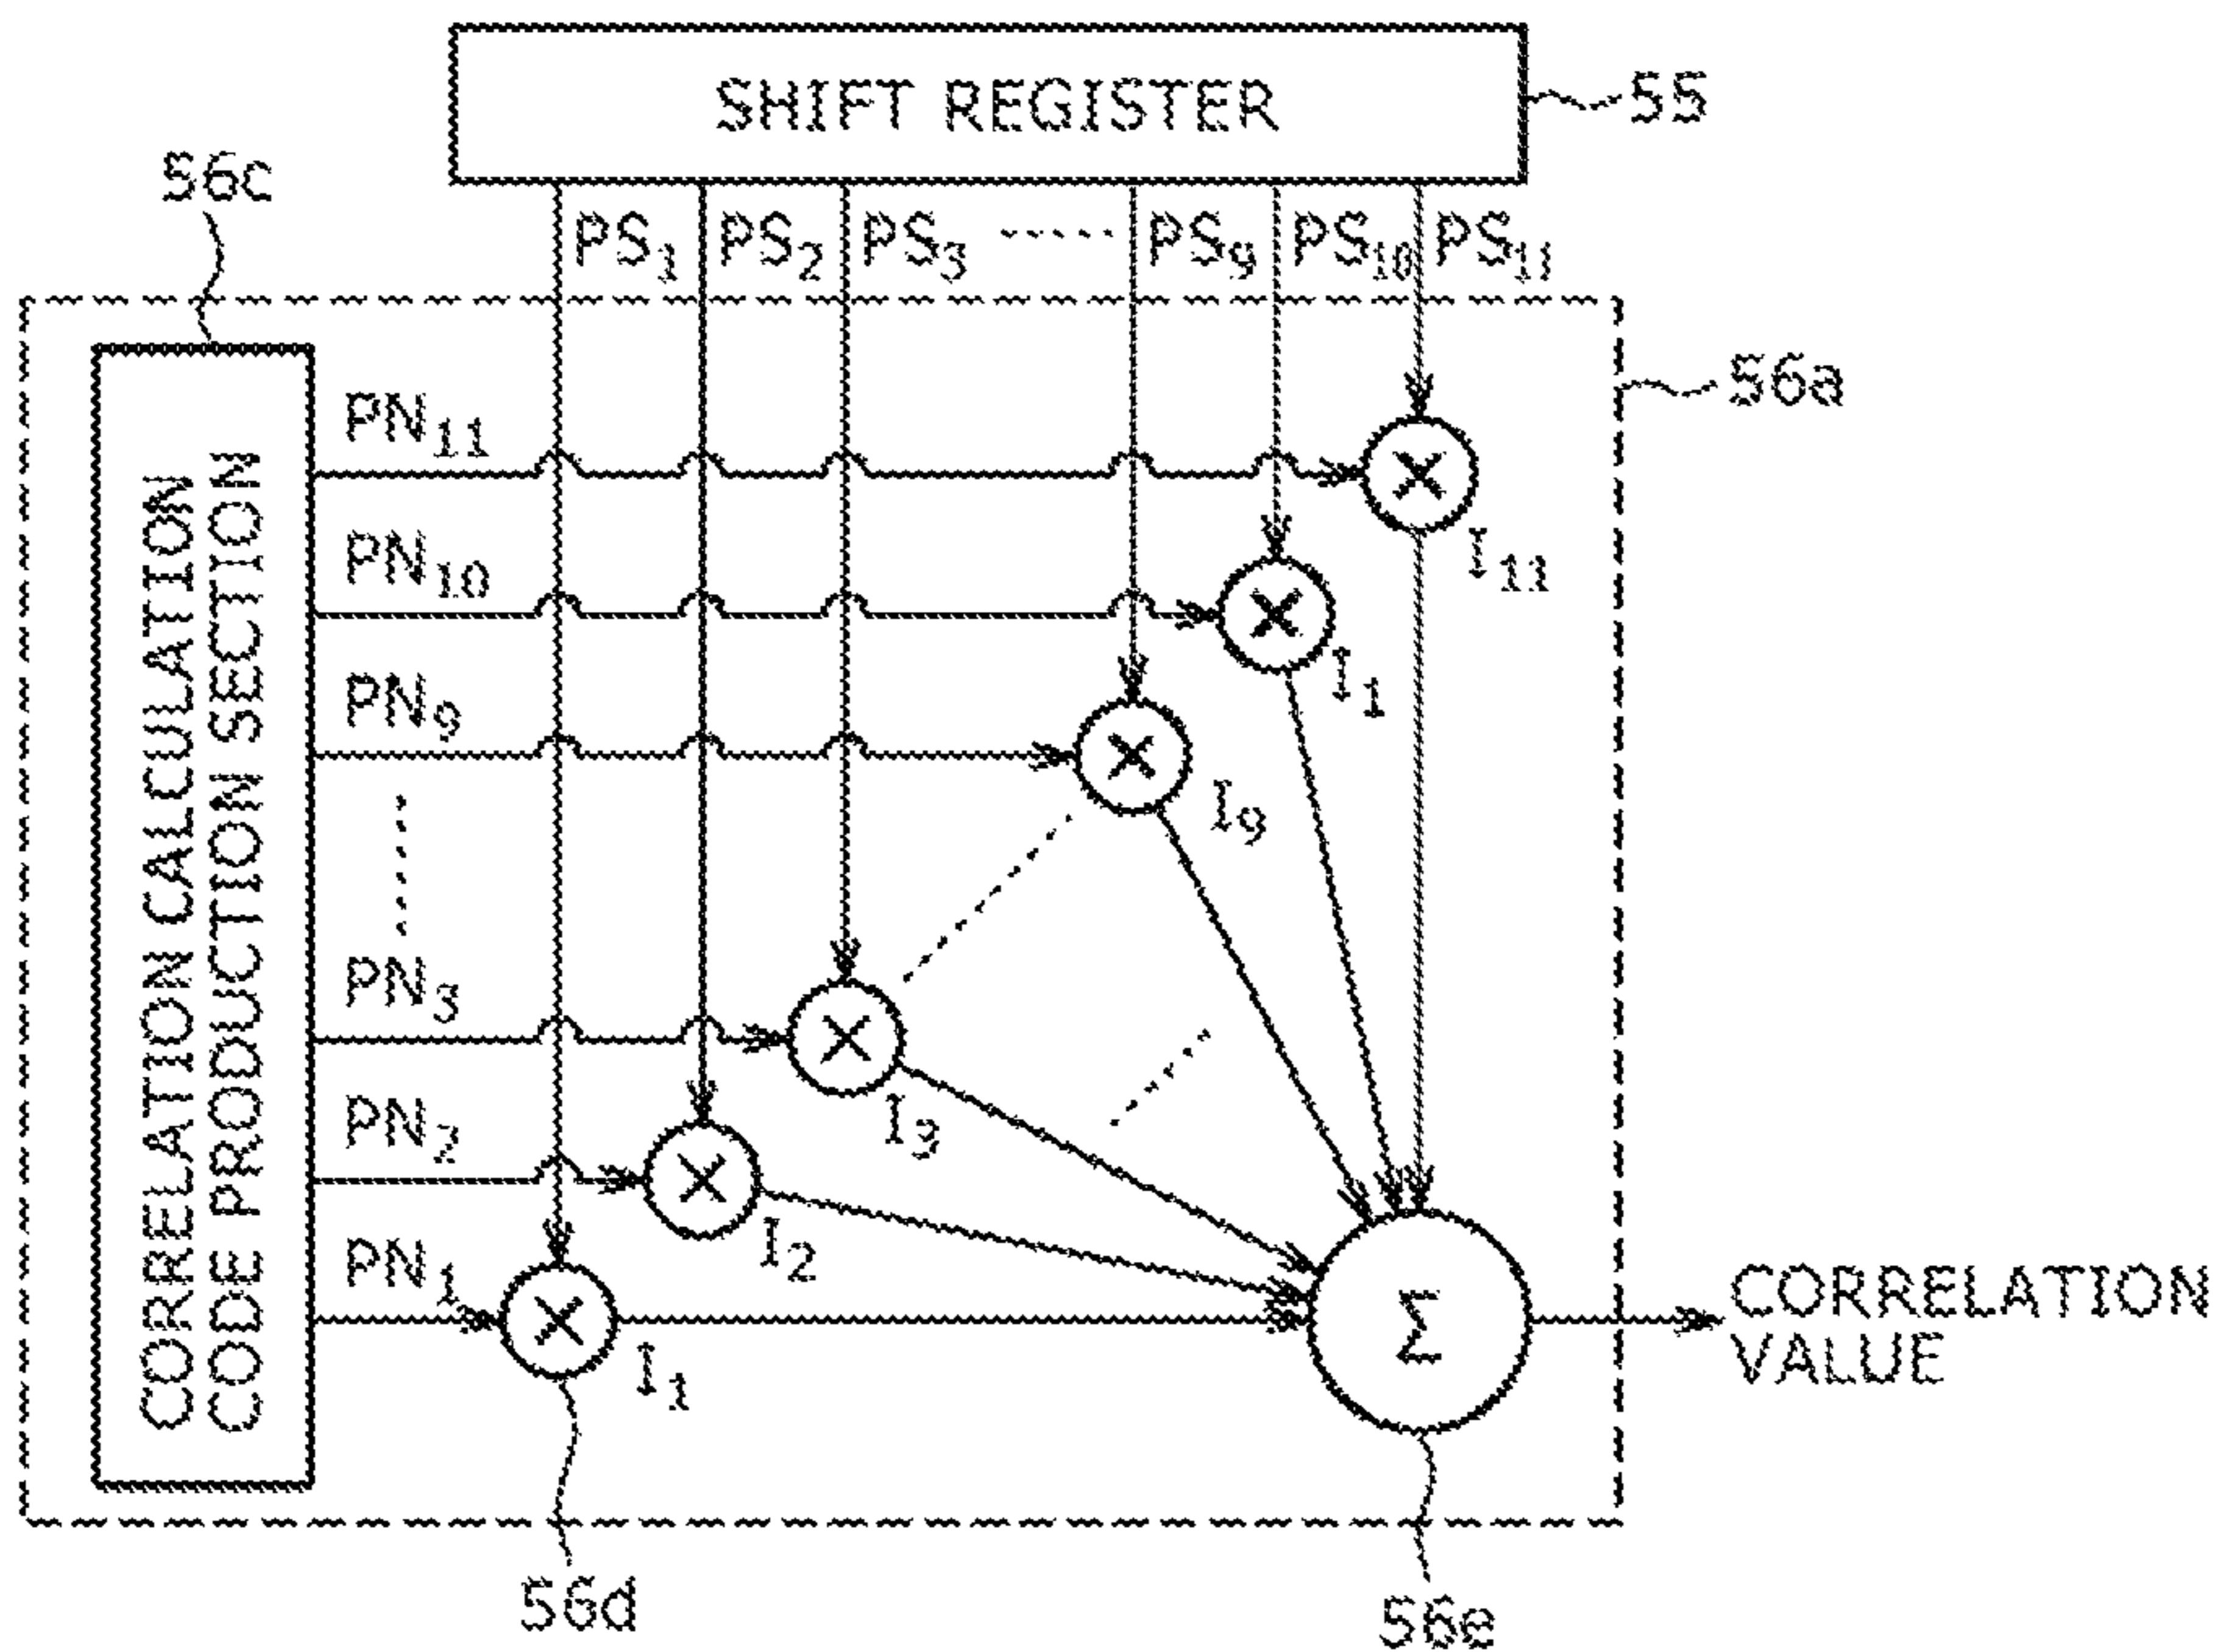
SHIFT REGISTER
55
56c
$PS_1$ $PS_2$ $PS_3$ ····· $PS_9$ $PS_{10}$ $PS_{11}$
56a
CORRELATION CALCULATION CODE PRODUCTION SECTION
$PN_{11}$
$PN_{10}$
$PN_9$
$PN_3$
$PN_2$
$PN_1$
$I_{11}$
$I_1$
$I_9$
$I_3$
$I_2$
$I_1$
$\Sigma$
CORRELATION VALUE
56d
56e